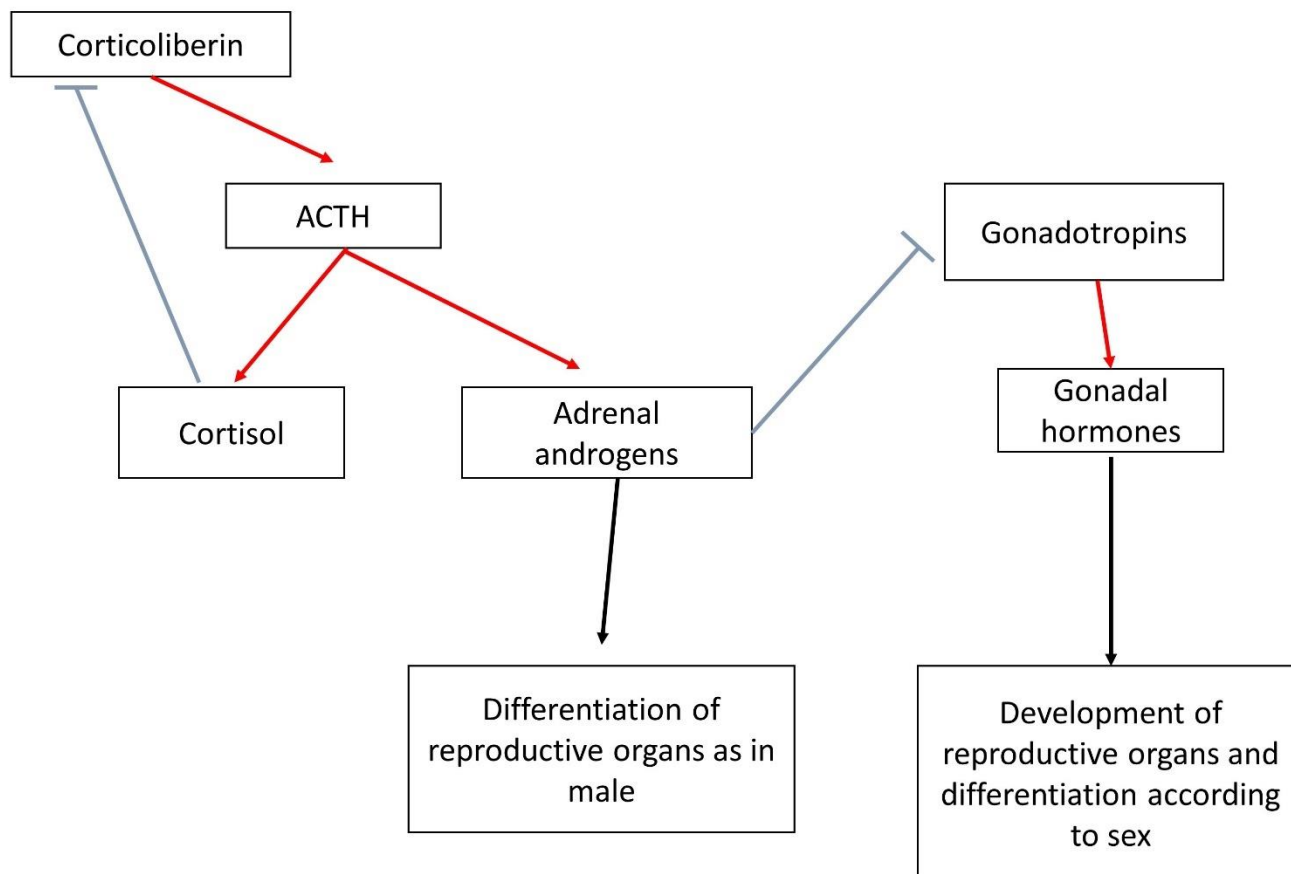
Corticoliberin

ACTH

Gonadotropins

Cortisol

Adrenal androgens

Gonadal hormones

Differentiation of reproductive organs as in male

Development of reproductive organs and differentiation according to sex